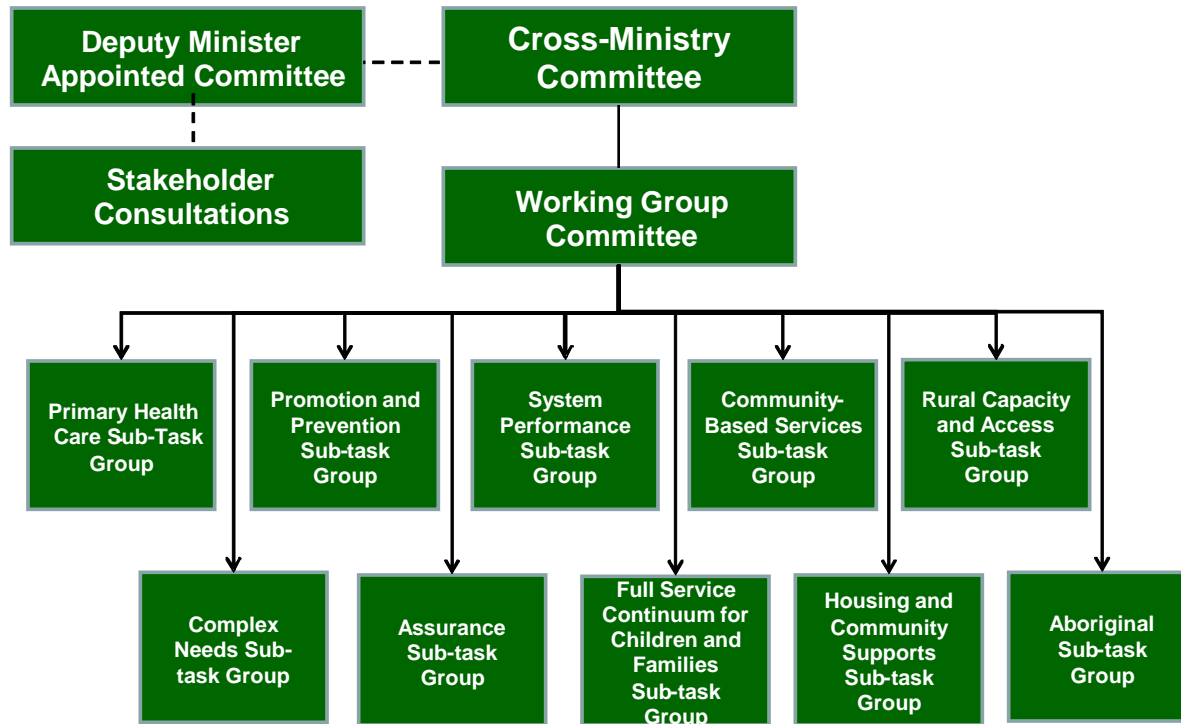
Deputy Minister Appointed Committee

Cross-Ministry Committee

Stakeholder Consultations

Working Group Committee

Primary Health Care Sub-Task Group

Promotion and Prevention Sub-task Group

System Performance Sub-task Group

Community-Based Services Sub-task Group

Rural Capacity and Access Sub-task Group

Complex Needs Sub-task Group

Assurance Sub-task Group

Full Service Continuum for Children and Families Sub-task Group

Housing and Community Supports Sub-task Group

Aboriginal Sub-task Group